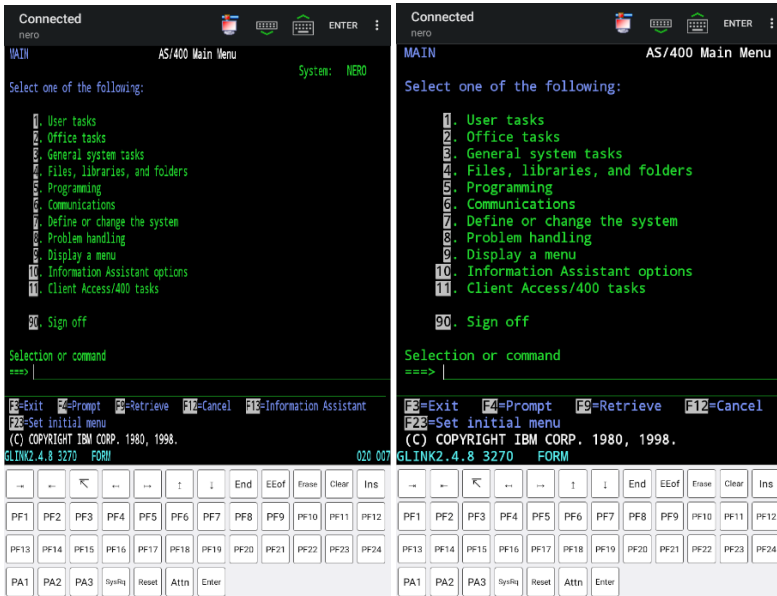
Connected
nero
ENTER

MAIN AS/400 Main Menu
System: NERO

Select one of the following:

1. User tasks
2. Office tasks
3. General system tasks
4. Files, libraries, and folders
5. Programming
6. Communications
7. Define or change the system
8. Problem handling
9. Display a menu
10. Information Assistant options
11. Client Access/400 tasks

90. Sign off

Selection or command
===>

F3=Exit F4=Prompt F9=Retrieve F12=Cancel F13=Information Assistant
F23=Set initial menu
(C) COPYRIGHT IBM CORP. 1980, 1998.
GLINK2.4.8 3270 FORM 020 007

| → | ← | ↖ | ← | → | ↑ | ↓ | End | EEof | Erase | Clear | Ins |
|---|---|---|---|---|---|---|---|---|---|---|---|
| PF1 | PF2 | PF3 | PF4 | PF5 | PF6 | PF7 | PF8 | PF9 | PF10 | PF11 | PF12 |
| PF13 | PF14 | PF15 | PF16 | PF17 | PF18 | PF19 | PF20 | PF21 | PF22 | PF23 | PF24 |
| PA1 | PA2 | PA3 | SysRq | Reset | Attn | Enter | | | | | |

Connected
nero
ENTER

MAIN AS/400 Main Menu

Select one of the following:

1. User tasks
2. Office tasks
3. General system tasks
4. Files, libraries, and folders
5. Programming
6. Communications
7. Define or change the system
8. Problem handling
9. Display a menu
10. Information Assistant options
11. Client Access/400 tasks

90. Sign off

Selection or command
===>

F3=Exit F4=Prompt F9=Retrieve F12=Cancel
F23=Set initial menu
(C) COPYRIGHT IBM CORP. 1980, 1998.
GLINK2.4.8 3270 FORM

| → | ← | ↖ | ← | → | ↑ | ↓ | End | EEof | Erase | Clear | Ins |
|---|---|---|---|---|---|---|---|---|---|---|---|
| PF1 | PF2 | PF3 | PF4 | PF5 | PF6 | PF7 | PF8 | PF9 | PF10 | PF11 | PF12 |
| PF13 | PF14 | PF15 | PF16 | PF17 | PF18 | PF19 | PF20 | PF21 | PF22 | PF23 | PF24 |
| PA1 | PA2 | PA3 | SysRq | Reset | Attn | Enter | | | | | |